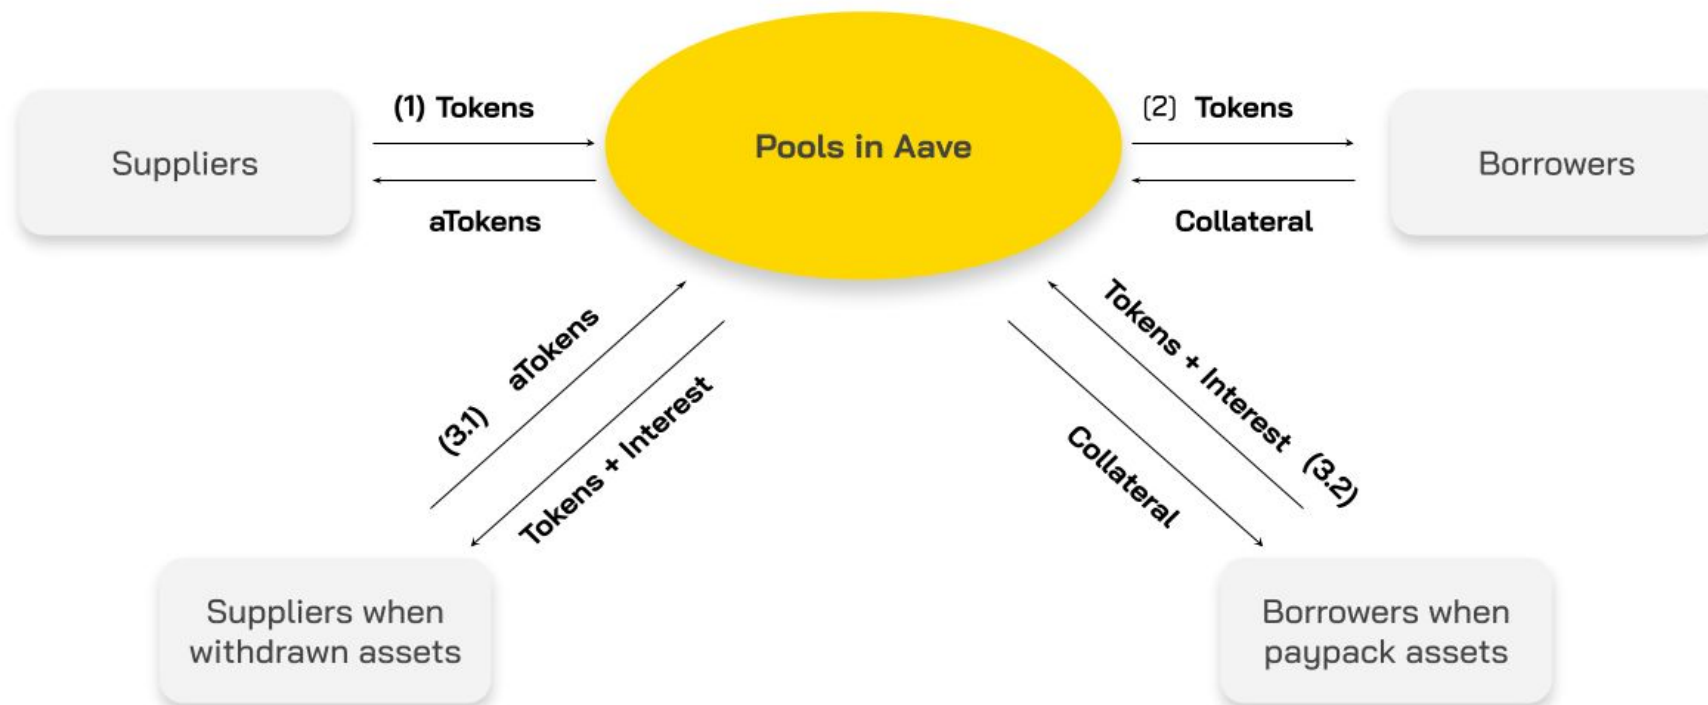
(1) Tokens

Suppliers

aTokens

Pools in Aave

(2) Tokens

Borrowers

Collateral

(3.1) aTokens

Tokens + Interest

Tokens + Interest (3.2)

Collateral

Suppliers when withdrawn assets

Borrowers when paypack assets